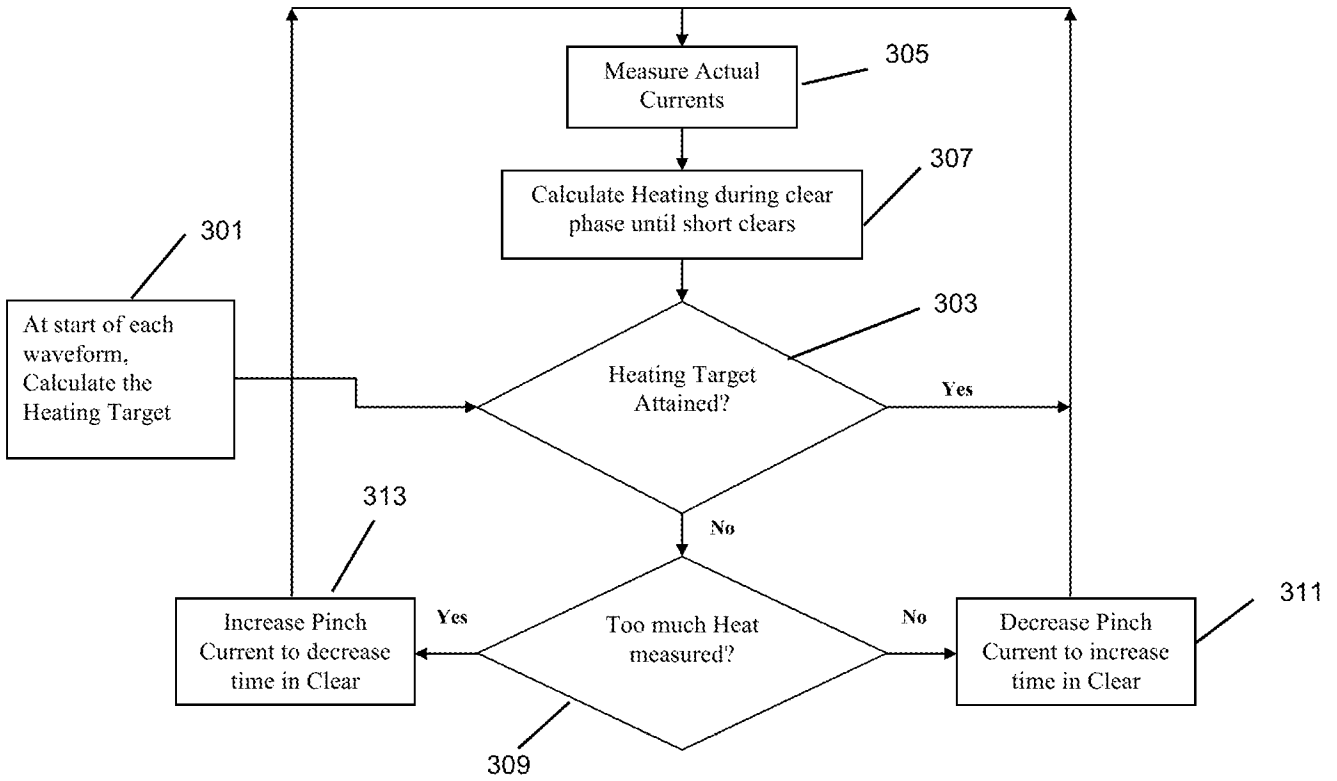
305
Measure Actual Currents

307
Calculate Heating during clear phase until short clears

301
At start of each waveform, Calculate the Heating Target

303
Heating Target Attained?

Yes

No

313
Increase Pinch Current to decrease time in Clear

Yes

Too much Heat measured?

No

311
Decrease Pinch Current to increase time in Clear

309